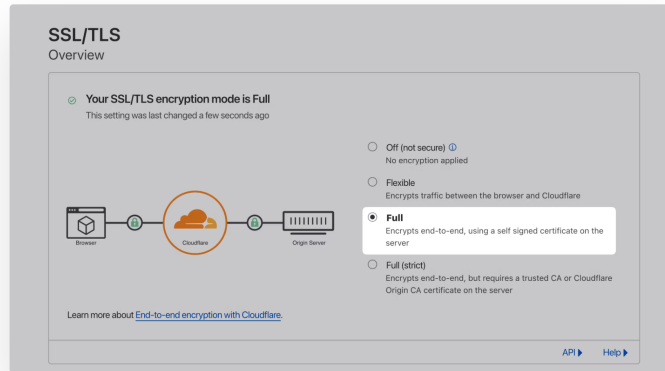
SSL/TLS
Overview

Your SSL/TLS encryption mode is Full
This setting was last changed a few seconds ago

Browser
Cloudflare
Origin Server

Off (not secure)
No encryption applied

Flexible
Encrypts traffic between the browser and Cloudflare

Full
Encrypts end-to-end, using a self signed certificate on the server

Full (strict)
Encrypts end-to-end, but requires a trusted CA or Cloudflare Origin CA certificate on the server

Learn more about End-to-end encryption with Cloudflare.

API ▸ Help ▸